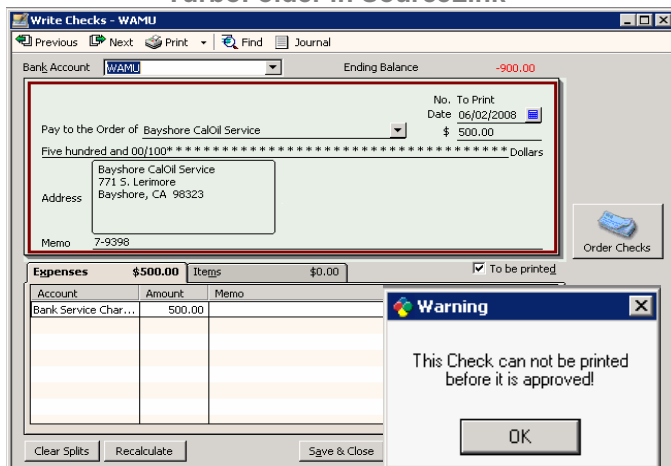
Write Checks - WAMU

Previous Next Print Find Journal

Bank Account WAMU Ending Balance -900.00

No. To Print
Date 06/02/2008
Pay to the Order of Bayshore CalOil Service $ 500.00
Five hundred and 00/100******************************************* Dollars

Address
Bayshore CalOil Service
771 S. Lerimore
Bayshore, CA 98323

Memo 7-9398

Order Checks

Expenses $500.00 Items $0.00
To be printed

| Account | Amount | Memo |
|---|---|---|
| Bank Service Char... | 500.00 | |

Warning

This Check can not be printed before it is approved!

OK

Clear Splits Recalculate Save & Close